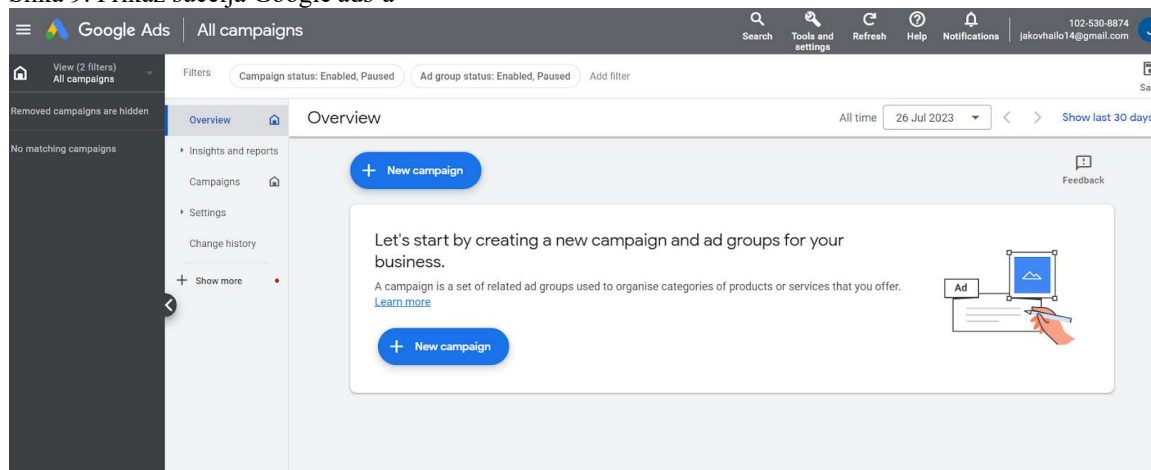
Slika 9: Prikaz sučelja Google ads-a

Google Ads | All campaigns

Search Tools and settings Refresh Help Notifications 102-530-8874 jakovhailo14@gmail.com

View (2 filters) All campaigns

Filters Campaign status: Enabled, Paused Ad group status: Enabled, Paused Add filter

Sa

Removed campaigns are hidden

No matching campaigns

Overview

Insights and reports

Campaigns

Settings

Change history

Show more

Overview All time 26 Jul 2023 Show last 30 days

New campaign

Feedback

Let's start by creating a new campaign and ad groups for your business.

A campaign is a set of related ad groups used to organise categories of products or services that you offer. Learn more

New campaign

Ad